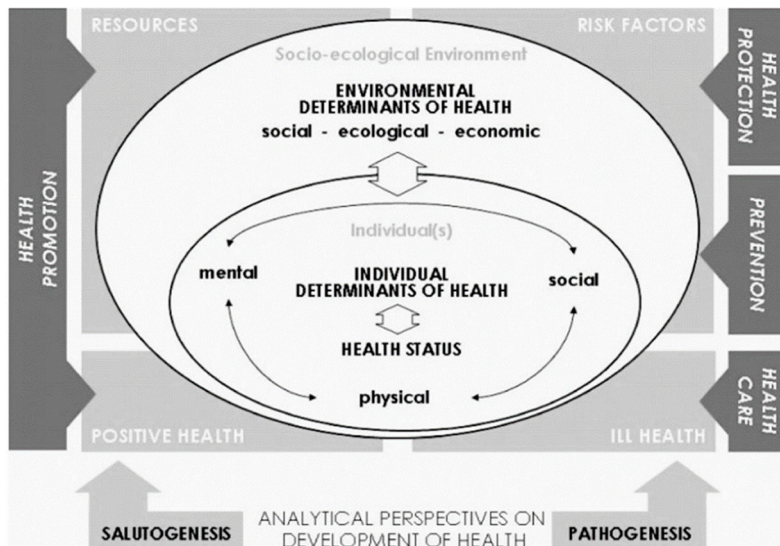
RESOURCES

RISK FACTORS

HEALTH PROTECTION

Socio-ecological Environment

ENVIRONMENTAL DETERMINANTS OF HEALTH

social - ecological - economic

HEALTH PROMOTION

PREVENTION

Individual(s)

mental

INDIVIDUAL DETERMINANTS OF HEALTH

social

HEALTH STATUS

physical

HEALTH CARE

POSITIVE HEALTH

ILL HEALTH

SALUTOGENESIS

ANALYTICAL PERSPECTIVES ON DEVELOPMENT OF HEALTH

PATHOGENESIS